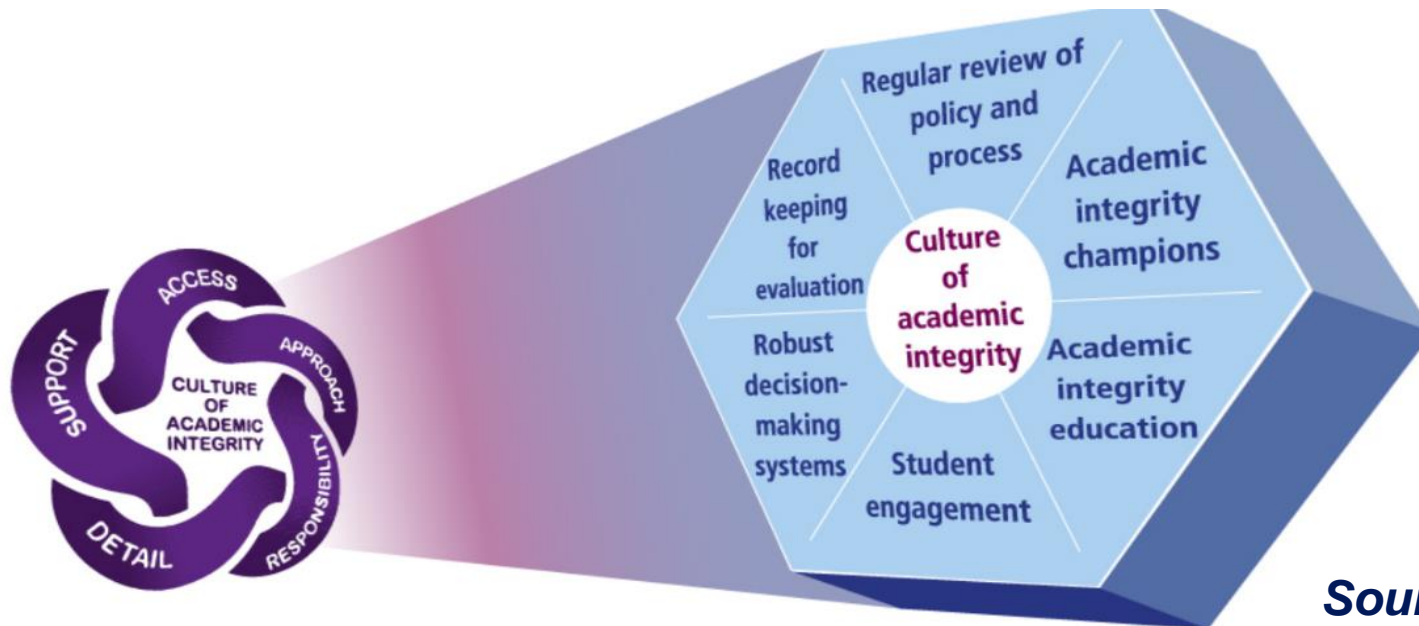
ACCESS
APPROACH
RESPONSIBILITY
DETAIL
SUPPORT
CULTURE OF ACADEMIC INTEGRITY

Regular review of policy and process

Academic integrity champions

Academic integrity education

Student engagement

Robust decision-making systems

Record keeping for evaluation

Culture of academic integrity

Sou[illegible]